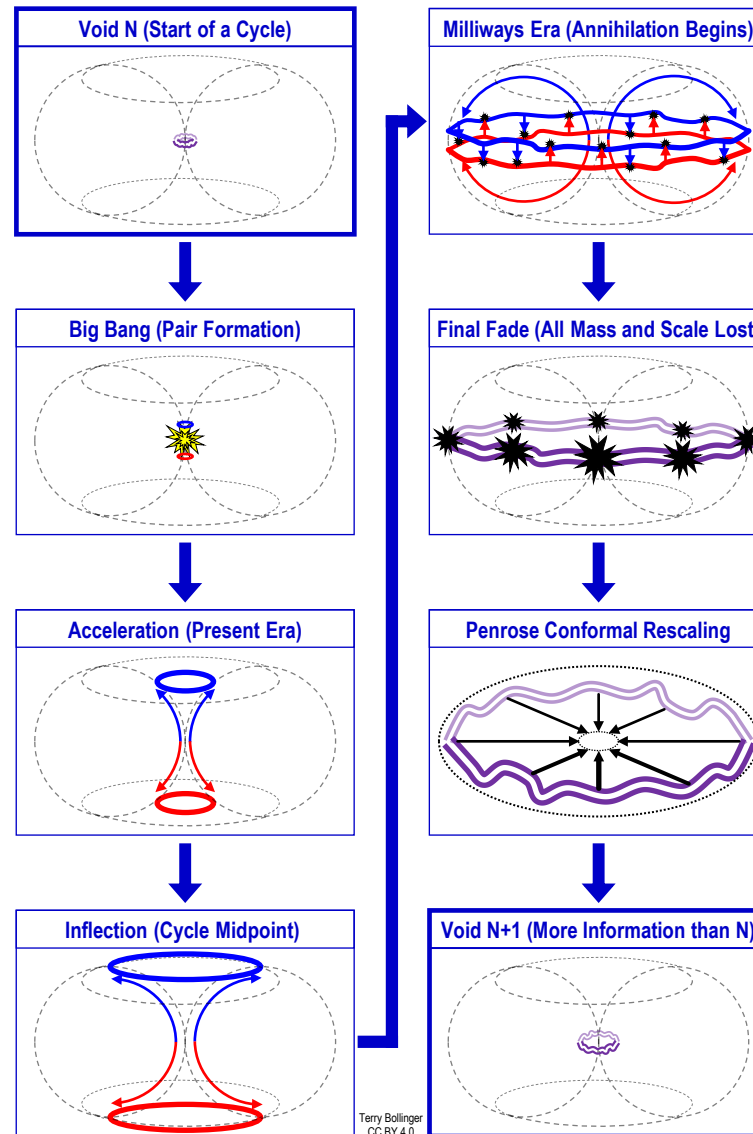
Void N (Start of a Cycle)

Big Bang (Pair Formation)

Acceleration (Present Era)

Inflection (Cycle Midpoint)

Milliways Era (Annihilation Begins)

Final Fade (All Mass and Scale Lost

Penrose Conformal Rescaling

Void N+1 (More Information than N)

Terry Bollinger
CC BY 4.0